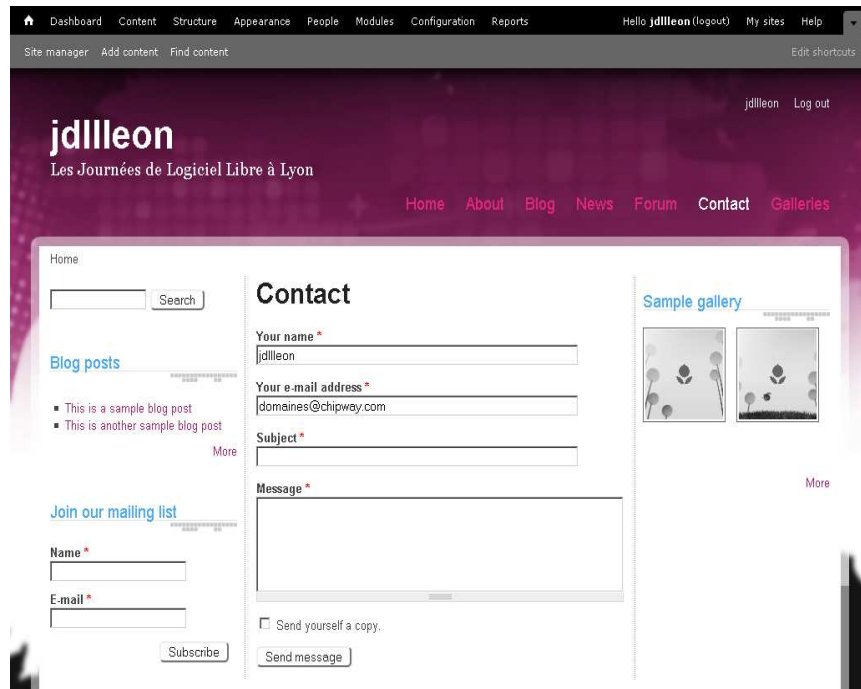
Dashboard Content Structure Appearance People Modules Configuration Reports

Hello jdllleon (logout) My sites Help

Site manager Add content Find content

Edit shortcuts

jdllleon Log out

jdllleon

Les Journées de Logiciel Libre à Lyon

Home About Blog News Forum Contact Galleries

Home

Search

Blog posts

- This is a sample blog post
- This is another sample blog post

More

Join our mailing list

Name *

E-mail *

Subscribe

Contact

Your name *

jdllleon

Your e-mail address *

domaines@chipway.com

Subject *

Message *

Send yourself a copy.

Send message

Sample gallery

More